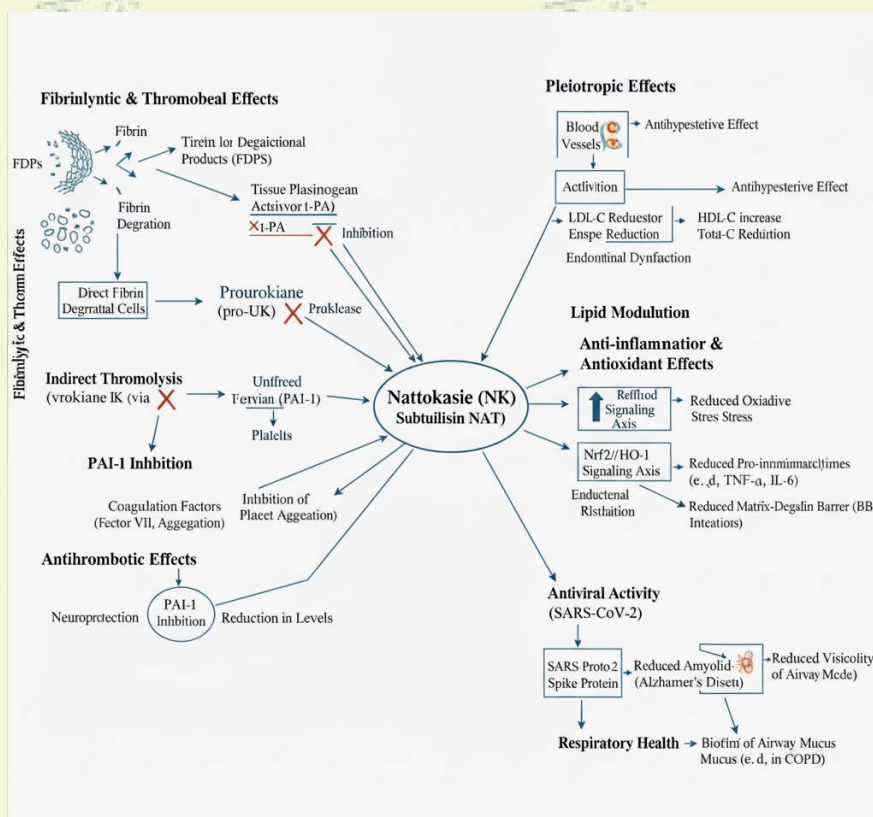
Fibrinlyntic & Thromobeal Effects

FDPs

Fibrin

Tirein lor Degaictional Products (FDPS)

Fibrin Degration

Tissue Plasinogean Actsivor t-PA)

1-PA

Inhibition

Direct Fibrin Degrattal Cells

Prourokiane (pro-UK)

Proklease

Fibrinlyic & Thorm Effects

Indirect Thromolysis (vrokiane IK (via

Unfreed Fervian (PAI-1)

Plaltelts

PAI-1 Inhbition

Coagulation Factors (Fector VII, Aggegation)

Inhbition of Plaeet Aggeation)

Antihrombotic Effects

Neuroprotection

PAI-1 Inhibition

Reduction in Levels

Nattokasie (NK) Subtuilisin NAT)

Pleiotropic Effects

Blood Vessels

Antihypestetive Effect

Actlivition

Antihypesterive Effect

LDL-C Reuestor Enspe Reduction

HDL-C increase Tota-C Redirtion

Endontinal Dynfaction

Lipid Modulution

Anti-inflamnatior & Antioxidant Effects

Reffhod Signaling Axis

Reduced Oxiadive Stres Stress

Nrf2//HO-1 Signaling Axis

Reduced Pro-innmimarcltimes (e. ,d, TNF-α, IL-6)

Enductenal Rlsthaition

Reduced Matrix-Deglin Barrer (BB Inteatiors)

Antiviral Activity (SARS-CoV-2)

SARS Proto 2 Spike Protein

Reduced Amyolid- (Alzhamer's Disetı)

Reduced Visicolity of Airvay Mcde)

Respiratory Health

Biofim of Airway Mucus Mucus (e. d, in COPD)